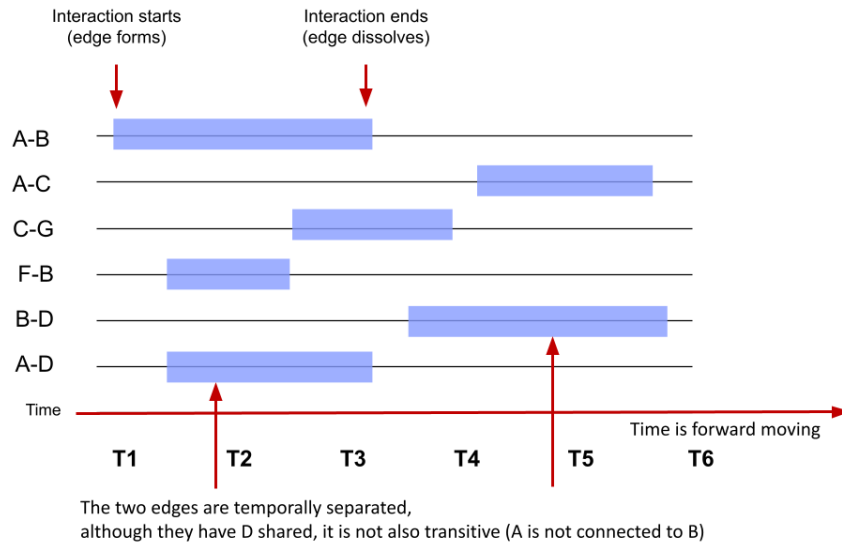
Interaction starts
(edge forms)

Interaction ends
(edge dissolves)

A-B
A-C
C-G
F-B
B-D
A-D

Time

Time is forward moving

T1 T2 T3 T4 T5 T6

The two edges are temporally separated,
although they have D shared, it is not also transitive (A is not connected to B)